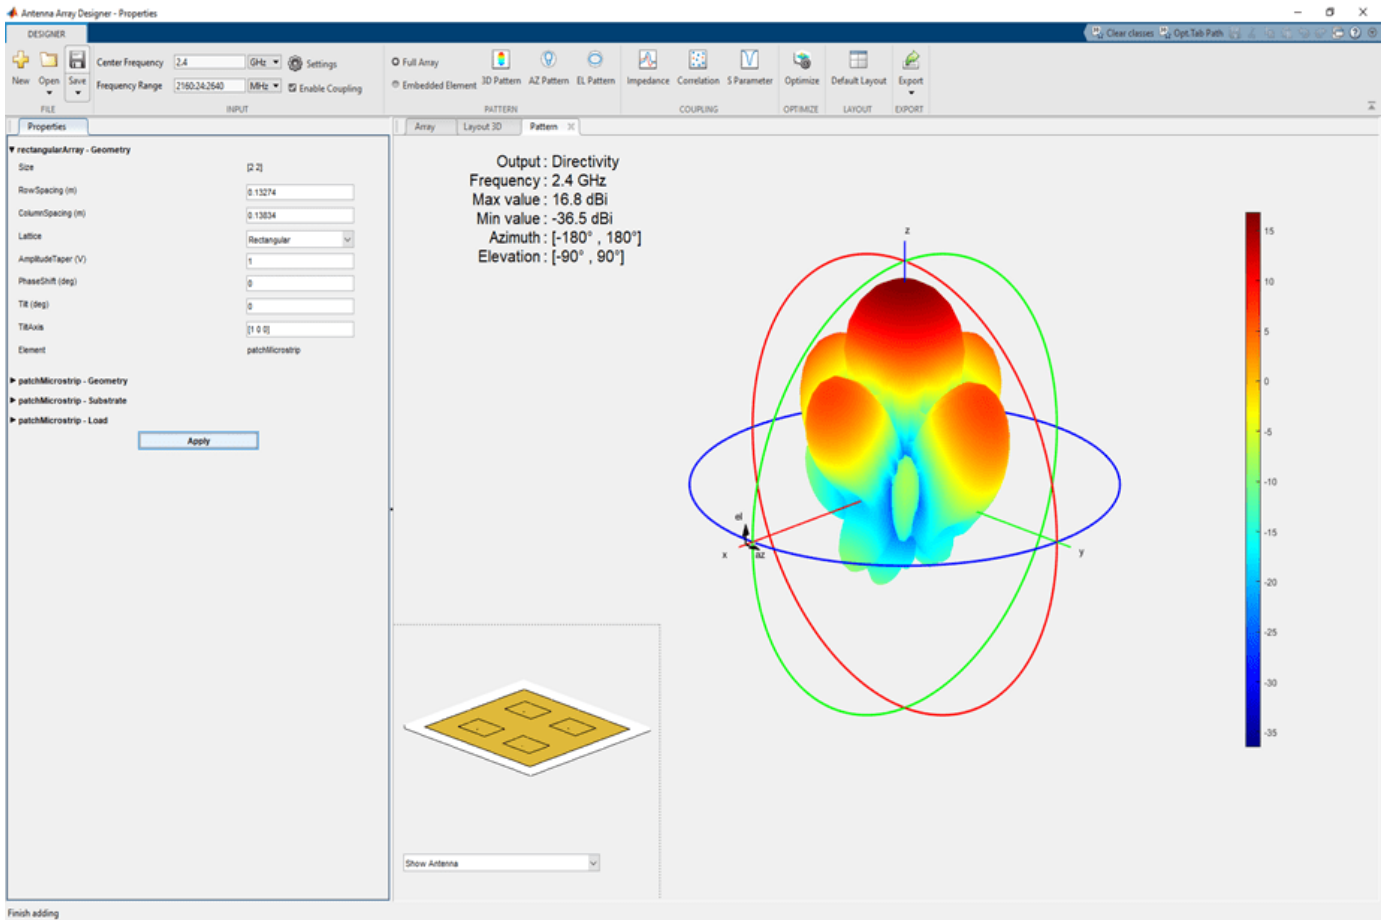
Antenna Array Designer - Properties

DESIGNER

Clear classes Opt.Tab Path

New Open Save
FILE

Center Frequency 2.4 GHz Settings
Frequency Range 2160:24:2640 MHz Enable Coupling
INPUT

Full Array
Embedded Element
3D Pattern AZ Pattern EL Pattern
PATTERN

Impedance Correlation S Parameter
COUPLING

Optimize
OPTIMIZE

Default Layout
LAYOUT

Export
EXPORT

Properties

rectangularArray - Geometry

| | |
|---|---|
| Size | [2 2] |
| RowSpacing (m) | 0.13274 |
| ColumnSpacing (m) | 0.13834 |
| Lattice | Rectangular |
| AmplitudeTaper (V) | 1 |
| PhaseShift (deg) | 0 |
| Tilt (deg) | 0 |
| TiltAxis | [1 0 0] |
| Element | patchMicrostrip |

patchMicrostrip - Geometry
patchMicrostrip - Substrate
patchMicrostrip - Load

Apply

Array Layout 3D Pattern

Output : Directivity
Frequency : 2.4 GHz
Max value : 16.8 dBi
Min value : -36.5 dBi
Azimuth : [-180° , 180°]
Elevation : [-90° , 90°]

z
el
x az
y

15
10
5
0
-5
-10
-15
-20
-25
-30
-35

Show Antenna

Finish adding